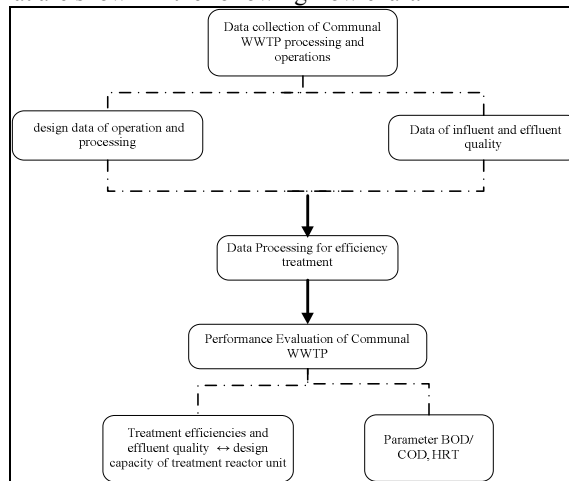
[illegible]

Data collection of Communal WWTP processing and operations

design data of operation and processing

Data of influent and effluent quality

Data Processing for efficiency treatment

Performance Evaluation of Communal WWTP

Treatment efficiencies and effluent quality $\leftrightarrow$ design capacity of treatment reactor unit

Parameter BOD/ COD, HRT